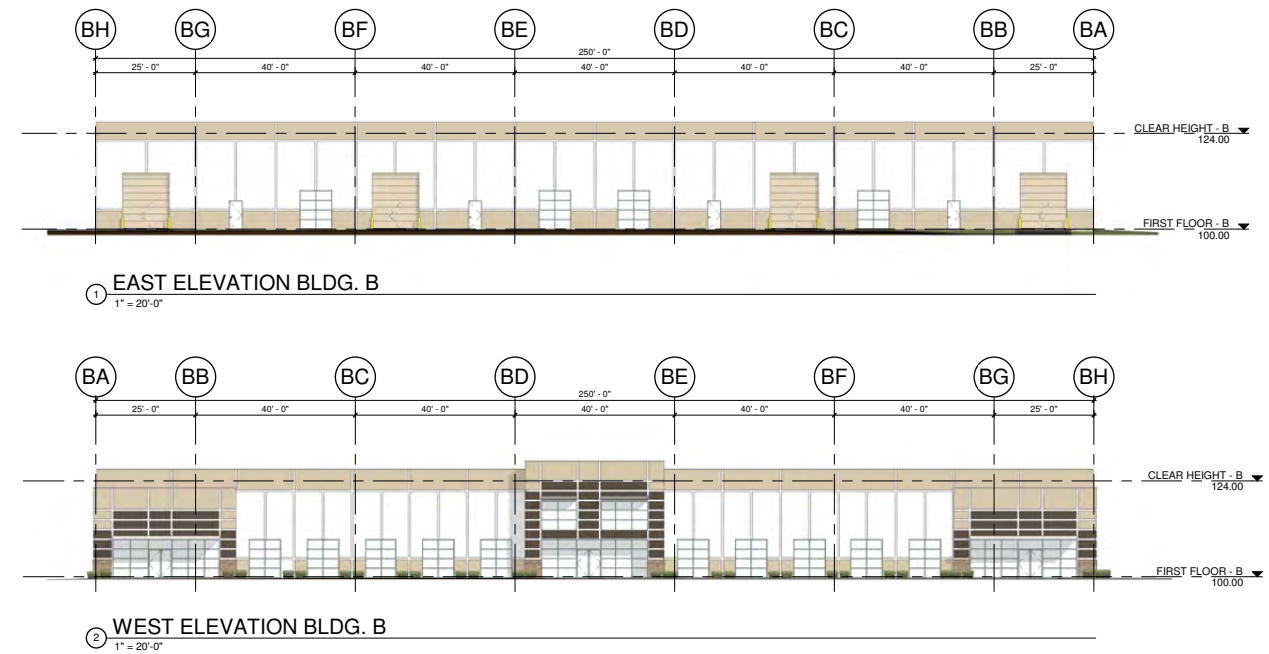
BH BG BF BE BD BC BB BA

250' - 0"

25' - 0" 40' - 0" 40' - 0" 40' - 0" 40' - 0" 40' - 0" 25' - 0"

CLEAR HEIGHT - B
124.00

FIRST FLOOR - B
100.00

1 EAST ELEVATION BLDG. B
1" = 20'-0"

BA BB BC BD BE BF BG BH

250' - 0"

25' - 0" 40' - 0" 40' - 0" 40' - 0" 40' - 0" 40' - 0" 25' - 0"

CLEAR HEIGHT - B
124.00

FIRST FLOOR - B
100.00

2 WEST ELEVATION BLDG. B
1" = 20'-0"